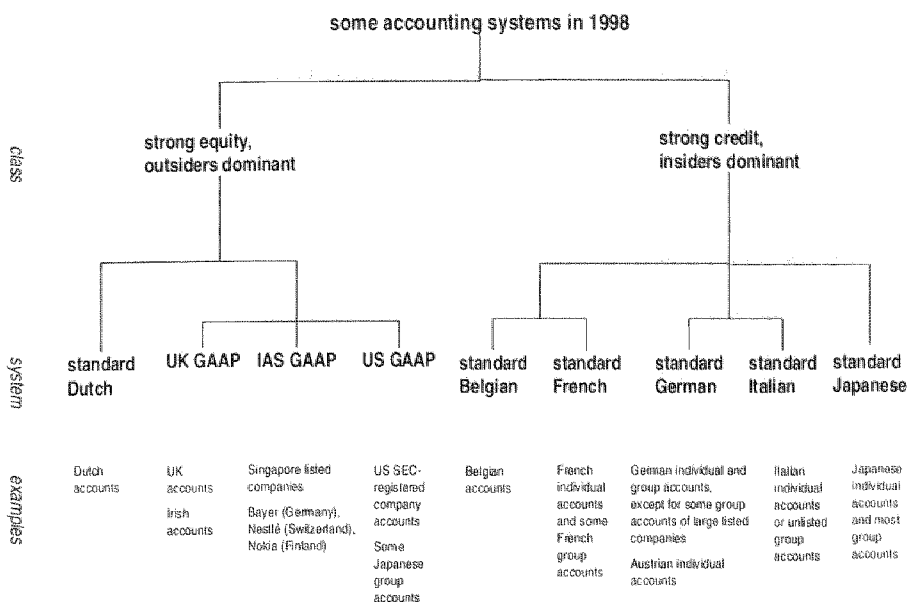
some accounting systems in 1998

class

strong equity, outsiders dominant

strong credit, insiders dominant

system

standard Dutch

UK GAAP

IAS GAAP

US GAAP

standard Belgian

standard French

standard German

standard Italian

standard Japanese

examples

Dutch accounts

UK accounts

Irish accounts

Singapore listed companies

Bayer (Germany), Nestlé (Switzerland), Nokia (Finland)

US SEC-registered company accounts

Some Japanese group accounts

Belgian accounts

French individual accounts and some French group accounts

German individual and group accounts, except for some group accounts of large listed companies

Austrian individual accounts

Italian individual accounts or unlisted group accounts

Japanese individual accounts and most group accounts